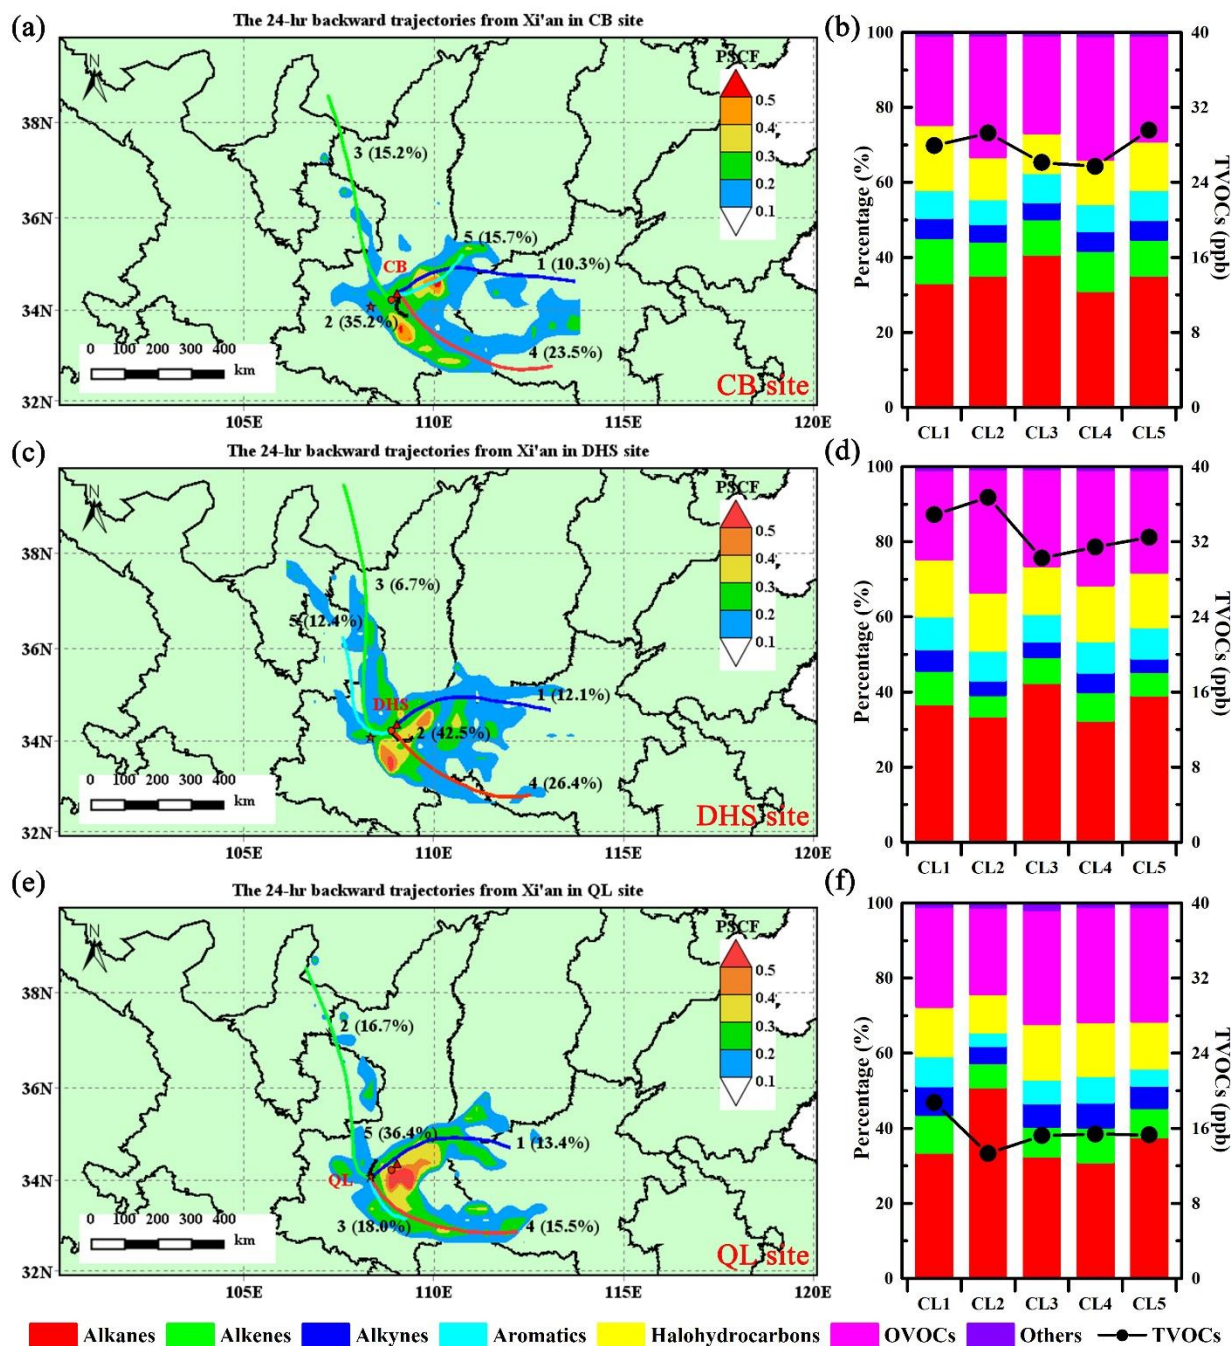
(a)
The 24-hr backward trajectories from Xi'an in CB site

N
PSCF
0.5
0.4
0.3
0.2
0.1

38N
36N
34N
32N
105E
110E
115E
120E

3 (15.2%)
5 (15.7%)
1 (10.3%)
CB
2 (35.2%)
4 (23.5%)
0 100 200 300 400
km
CB site

(b)
Percentage (%)
TVOCs (ppb)
100
80
60
40
20
0
40
32
24
16
8
0
CL1 CL2 CL3 CL4 CL5

(c)
The 24-hr backward trajectories from Xi'an in DHS site

N
PSCF
0.5
0.4
0.3
0.2
0.1

38N
36N
34N
32N
105E
110E
115E
120E

3 (6.7%)
5 (12.4%)
1 (12.1%)
DHS
2 (42.5%)
4 (26.4%)
0 100 200 300 400
km
DHS site

(d)
Percentage (%)
TVOCs (ppb)
100
80
60
40
20
0
40
32
24
16
8
0
CL1 CL2 CL3 CL4 CL5

(e)
The 24-hr backward trajectories from Xi'an in QL site

N
PSCF
0.5
0.4
0.3
0.2
0.1

38N
36N
34N
32N
105E
110E
115E
120E

2 (16.7%)
5 (36.4%)
1 (13.4%)
QL
3 (18.0%)
4 (15.5%)
0 100 200 300 400
km
QL site

(f)
Percentage (%)
TVOCs (ppb)
100
80
60
40
20
0
40
32
24
16
8
0
CL1 CL2 CL3 CL4 CL5

Alkanes Alkenes Alkynes Aromatics Halohydrocarbons OVOCs Others TVOCs